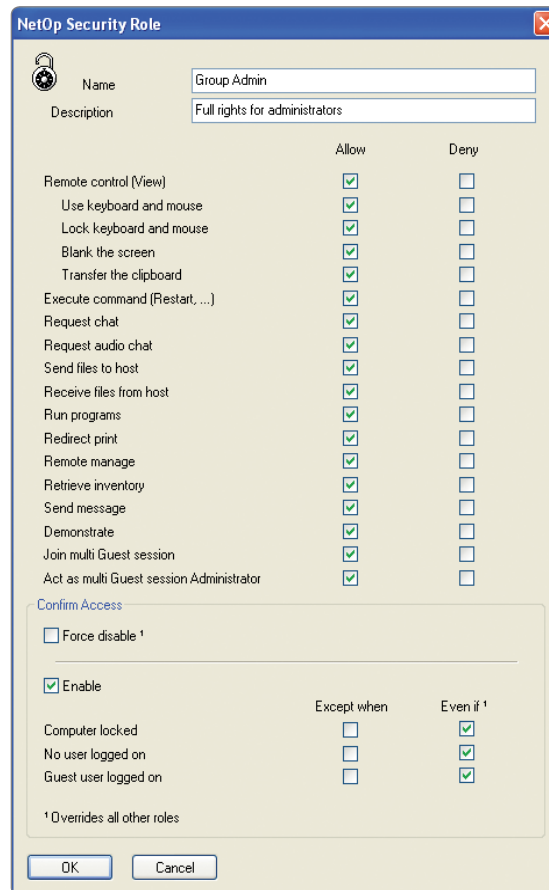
NetOp Security Role

Name Group Admin

Description Full rights for administrators

| | Allow | Deny |
|---|---|---|
| Remote control (View) | ☑ | ☐ |
| Use keyboard and mouse | ☑ | ☐ |
| Lock keyboard and mouse | ☑ | ☐ |
| Blank the screen | ☑ | ☐ |
| Transfer the clipboard | ☑ | ☐ |
| Execute command (Restart, ...) | ☑ | ☐ |
| Request chat | ☑ | ☐ |
| Request audio chat | ☑ | ☐ |
| Send files to host | ☑ | ☐ |
| Receive files from host | ☑ | ☐ |
| Run programs | ☑ | ☐ |
| Redirect print | ☑ | ☐ |
| Remote manage | ☑ | ☐ |
| Retrieve inventory | ☑ | ☐ |
| Send message | ☑ | ☐ |
| Demonstrate | ☑ | ☐ |
| Join multi Guest session | ☑ | ☐ |
| Act as multi Guest session Administrator | ☑ | ☐ |

Confirm Access

☐ Force disable ¹

☑ Enable

| | Except when | Even if ¹ |
|---|---|---|
| Computer locked | ☐ | ☑ |
| No user logged on | ☐ | ☑ |
| Guest user logged on | ☐ | ☑ |

¹ Overrides all other roles

OK Cancel